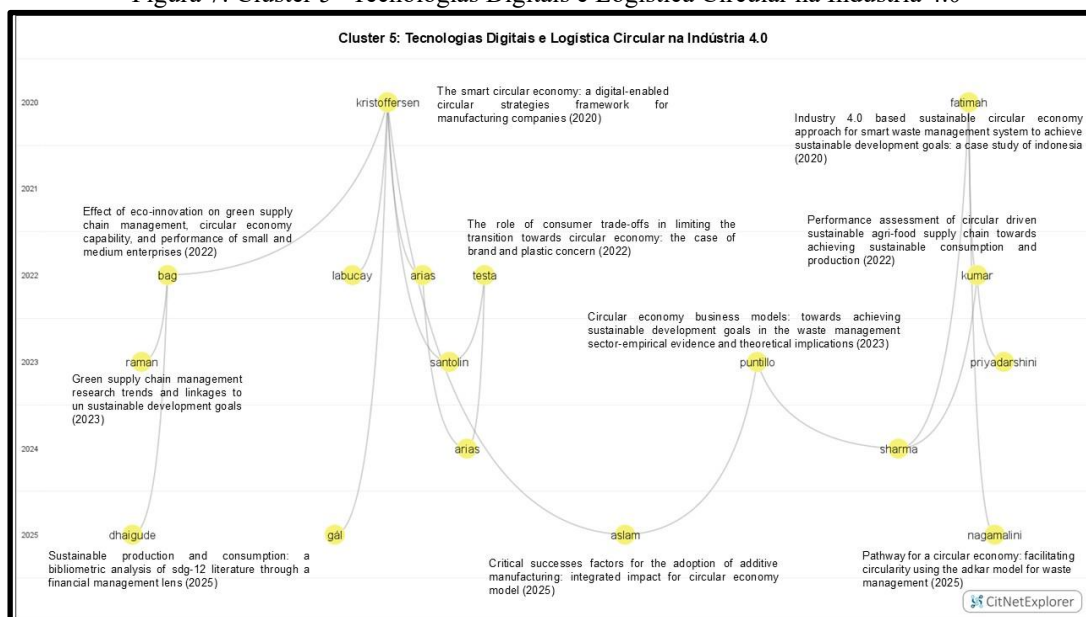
Figura 7: Cluster 5 - Tecnologias Digitais e Logística Circular na Indústria 4.0

Cluster 5: Tecnologias Digitais e Logística Circular na Indústria 4.0

2020

2021

2022

2023

2024

2025

kristoffersen

The smart circular economy: a digital-enabled circular strategies framework for manufacturing companies (2020)

fatimah

Industry 4.0 based sustainable circular economy approach for smart waste management system to achieve sustainable development goals: a case study of indonesia (2020)

Effect of eco-innovation on green supply chain management, circular economy capability, and performance of small and medium enterprises (2022)

The role of consumer trade-offs in limiting the transition towards circular economy: the case of brand and plastic concern (2022)

Performance assessment of circular driven sustainable agri-food supply chain towards achieving sustainable consumption and production (2022)

bag

labucay

arias

testa

kumar

Circular economy business models: towards achieving sustainable development goals in the waste management sector-empirical evidence and theoretical implications (2023)

raman

santolin

puntillo

priyadarshini

Green supply chain management research trends and linkages to un sustainable development goals (2023)

arias

sharma

dhaigude

gal

aslam

nagamalini

Sustainable production and consumption: a bibliometric analysis of sdg-12 literature through a financial management lens (2025)

Critical successes factors for the adoption of additive manufacturing: integrated impact for circular economy model (2025)

Pathway for a circular economy: facilitating circularity using the adkar model for waste management (2025)

CitNetExplorer